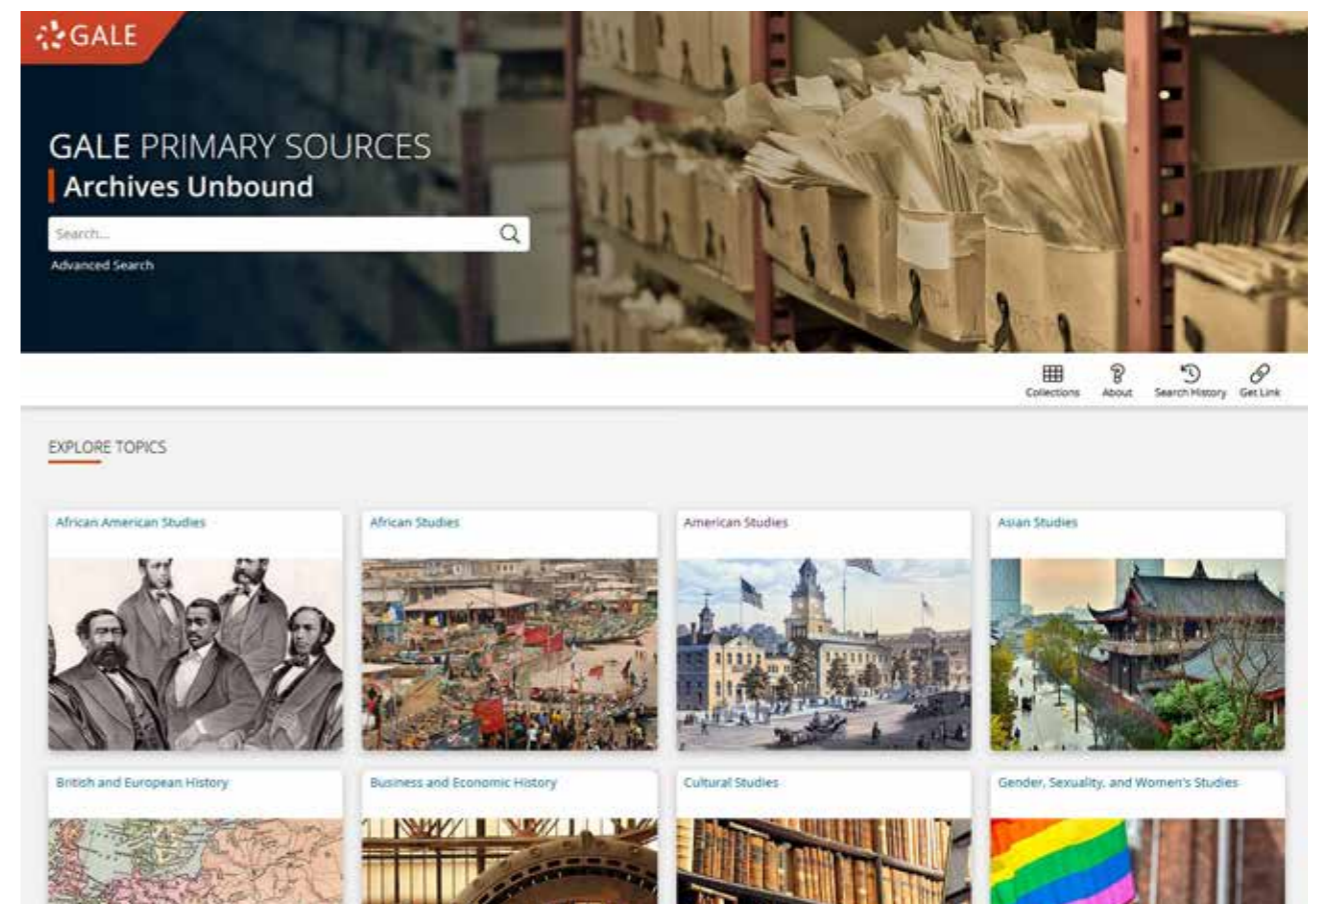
GALE

GALE PRIMARY SOURCES

Archives Unbound

Search...

Advanced Search

Collections About Search History Get Link

EXPLORE TOPICS

African American Studies

African Studies

American Studies

Asian Studies

British and European History

Business and Economic History

Cultural Studies

Gender, Sexuality, and Women's Studies